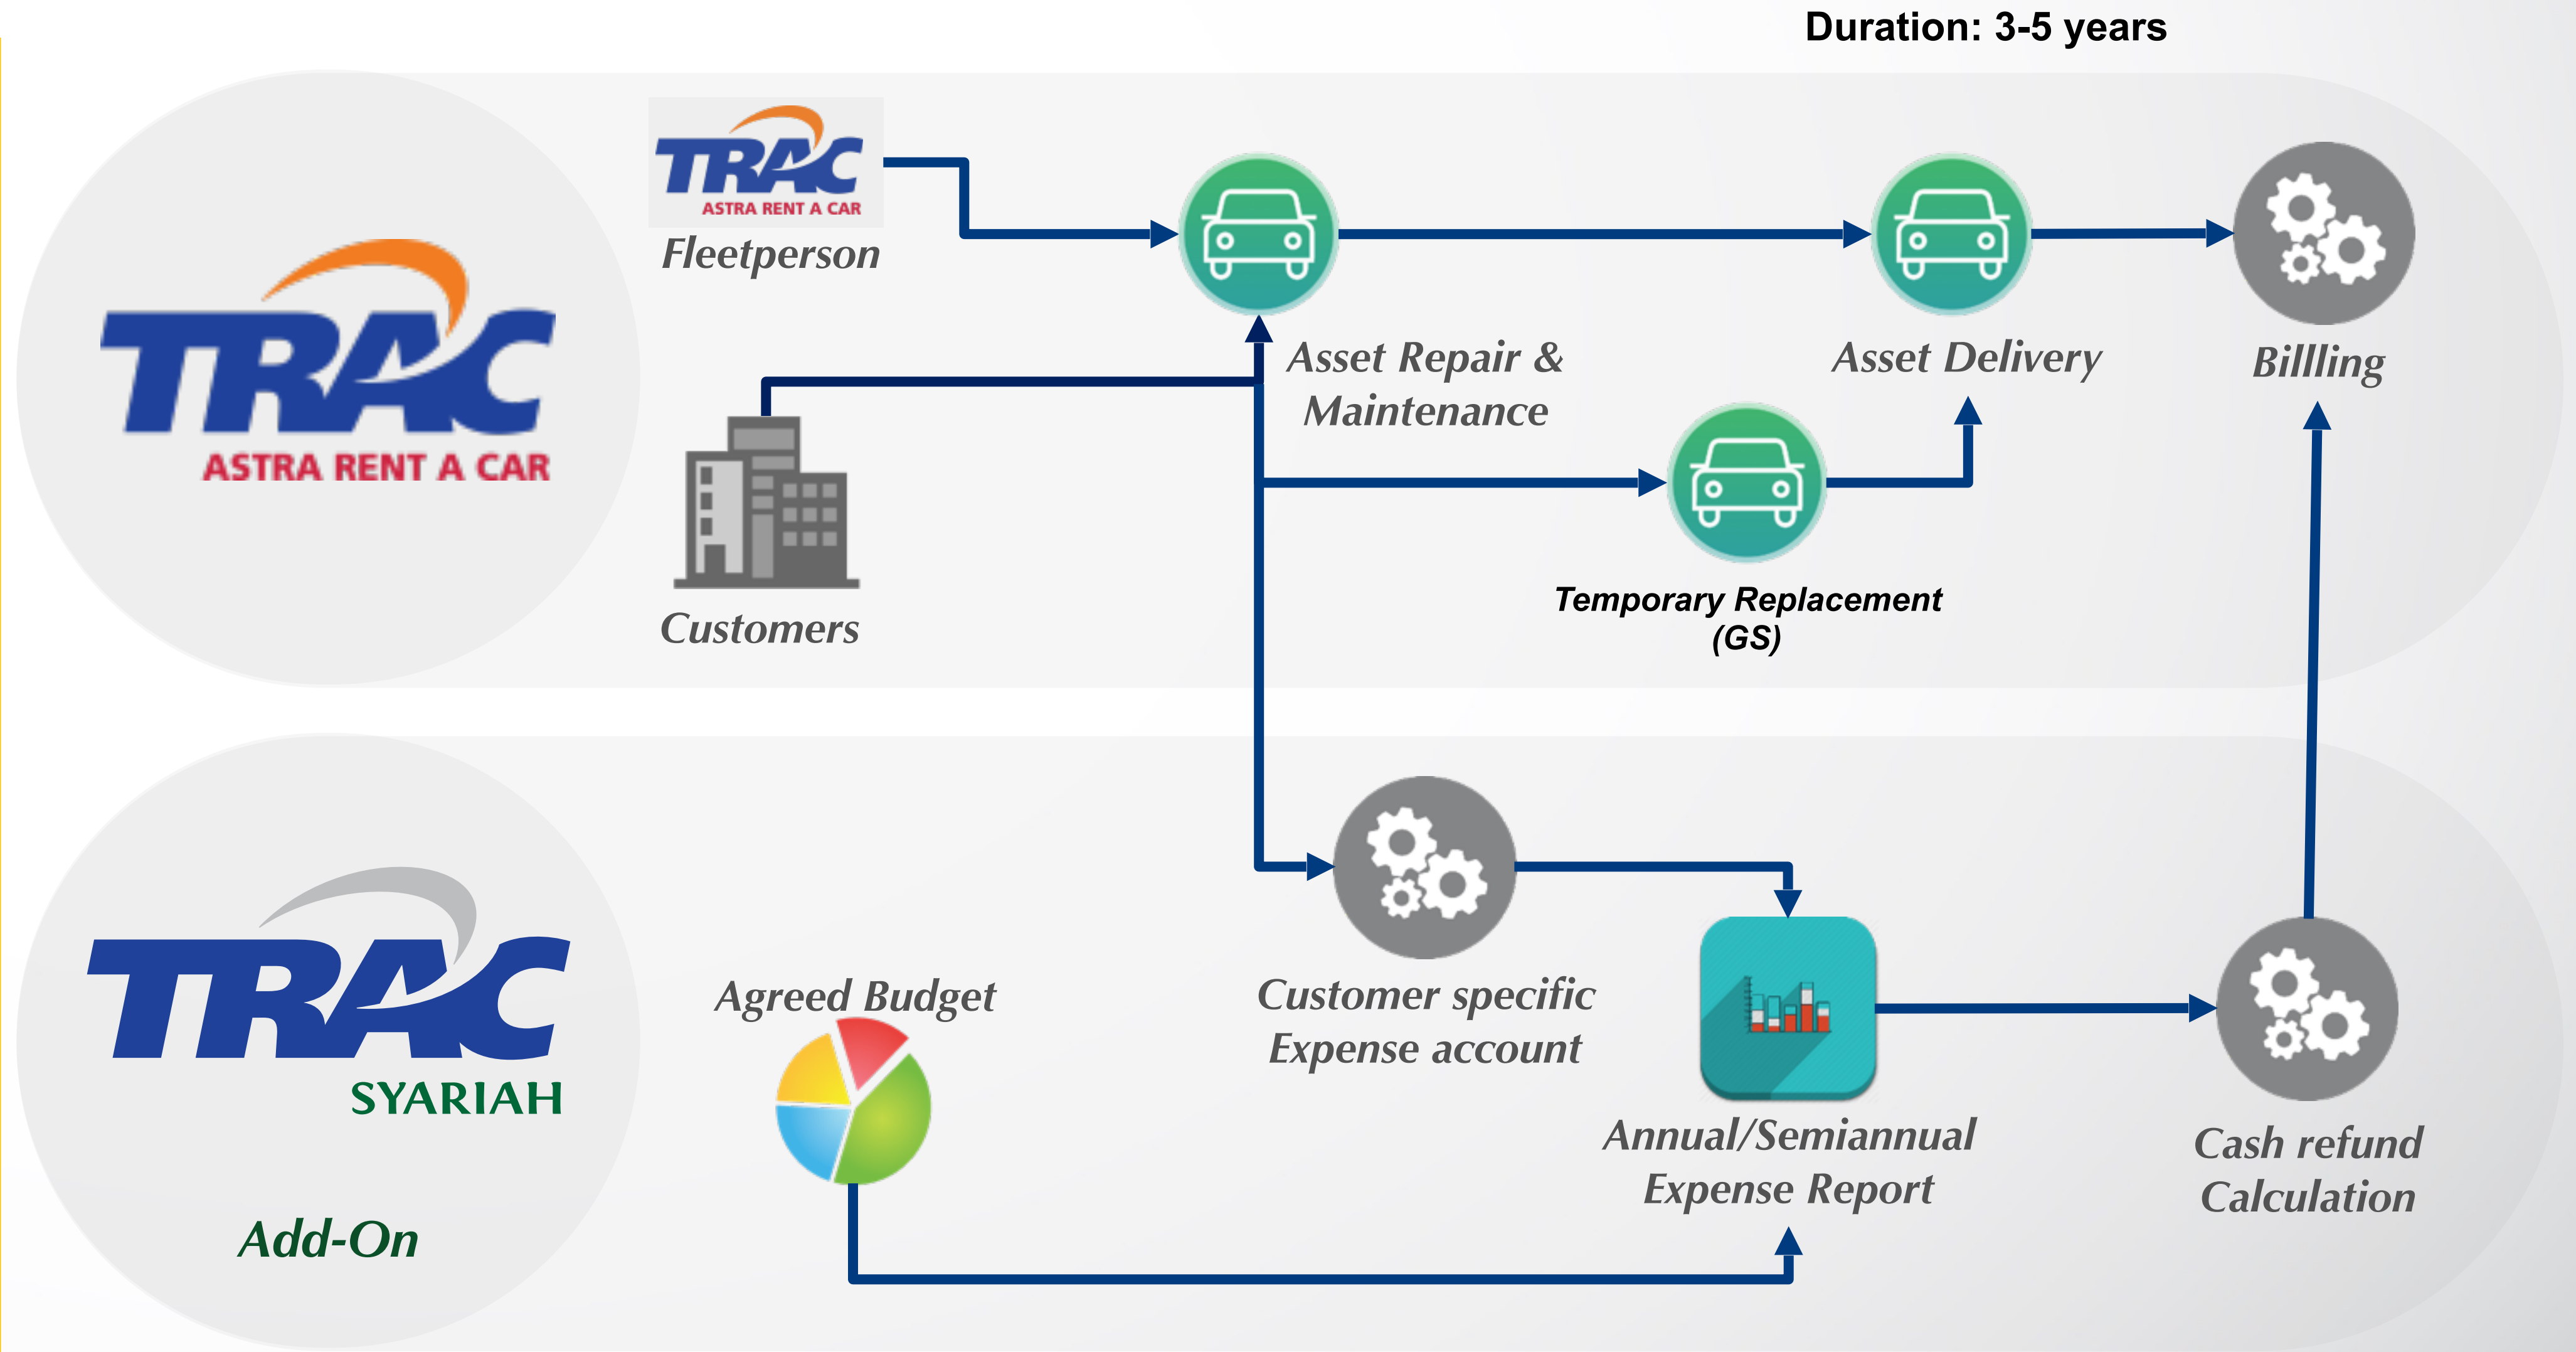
Duration: 3-5 years

TRAC
ASTRA RENT A CAR

TRAC
ASTRA RENT A CAR
Fleetperson

Asset Repair & Maintenance

Asset Delivery

Billling

Customers

Temporary Replacement (GS)

TRAC
SYARIAH

Add-On

Agreed Budget

Customer specific Expense account

Annual/Semiannual Expense Report

Cash refund Calculation